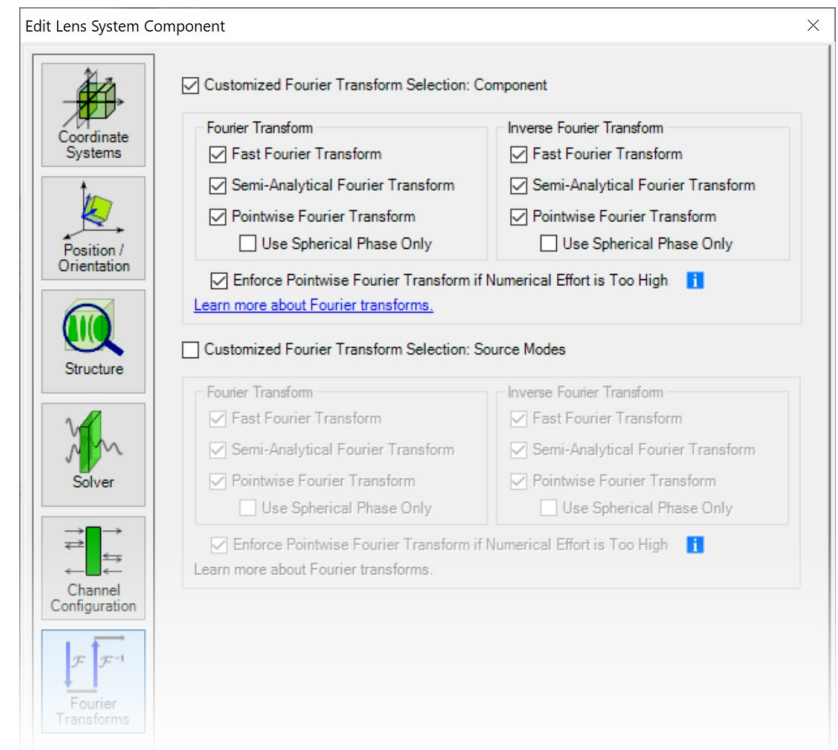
Edit Lens System Component

Coordinate Systems

Position / Orientation

Structure

Solver

Channel Configuration

$\mathcal{F}$ $\mathcal{F}^{-1}$

Fourier Transforms

☑ Customized Fourier Transform Selection: Component

Fourier Transform
☑ Fast Fourier Transform
☑ Semi-Analytical Fourier Transform
☑ Pointwise Fourier Transform
☐ Use Spherical Phase Only

Inverse Fourier Transform
☑ Fast Fourier Transform
☑ Semi-Analytical Fourier Transform
☑ Pointwise Fourier Transform
☐ Use Spherical Phase Only

☑ Enforce Pointwise Fourier Transform if Numerical Effort is Too High i
Learn more about Fourier transforms.

☐ Customized Fourier Transform Selection: Source Modes

Fourier Transform
☑ Fast Fourier Transform
☑ Semi-Analytical Fourier Transform
☑ Pointwise Fourier Transform
☐ Use Spherical Phase Only

Inverse Fourier Transform
☑ Fast Fourier Transform
☑ Semi-Analytical Fourier Transform
☑ Pointwise Fourier Transform
☐ Use Spherical Phase Only

☑ Enforce Pointwise Fourier Transform if Numerical Effort is Too High i
Learn more about Fourier transforms.